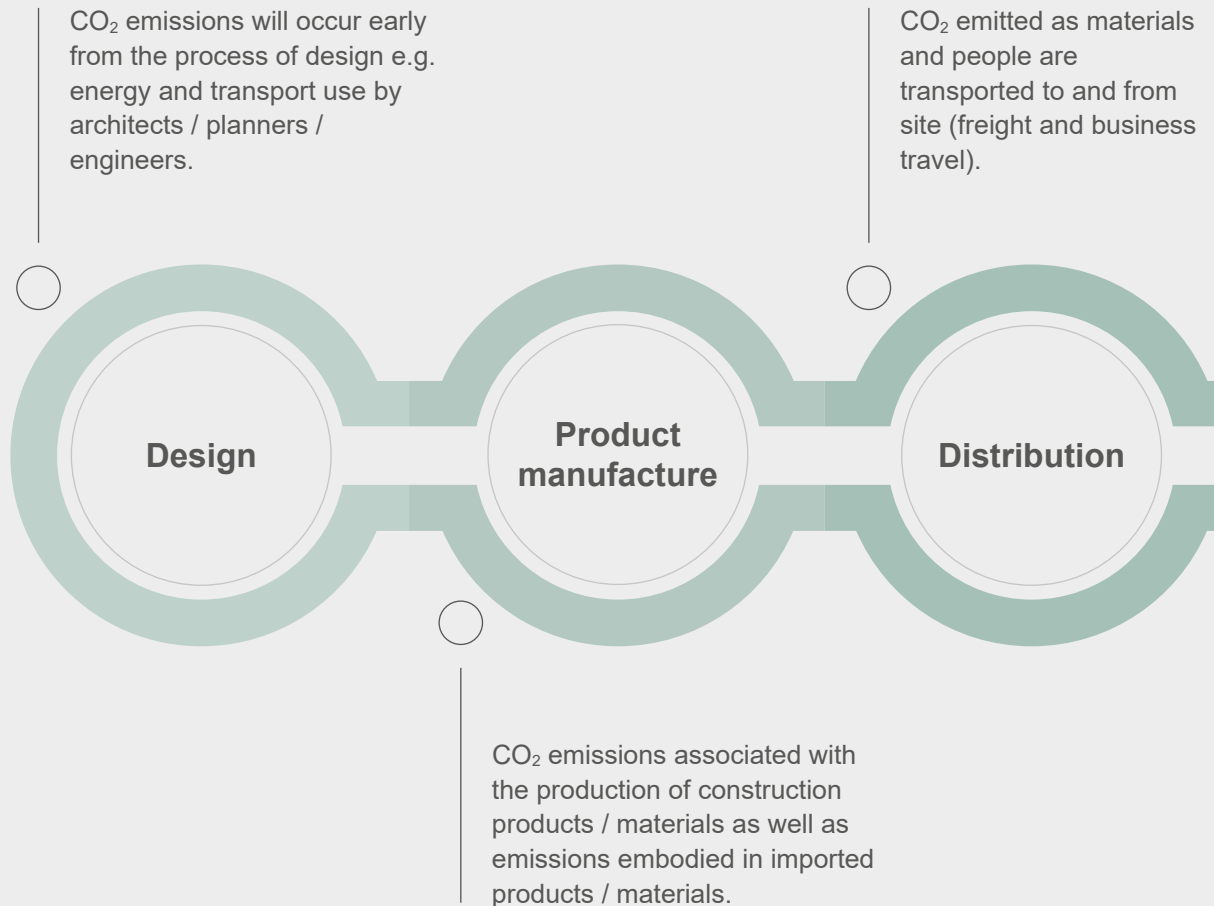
$CO_2$ emissions will occur early from the process of design e.g. energy and transport use by architects / planners / engineers.

$CO_2$ emitted as materials and people are transported to and from site (freight and business travel).

Design

Product manufacture

Distribution

$CO_2$ emissions associated with the production of construction products / materials as well as emissions embodied in imported products / materials.